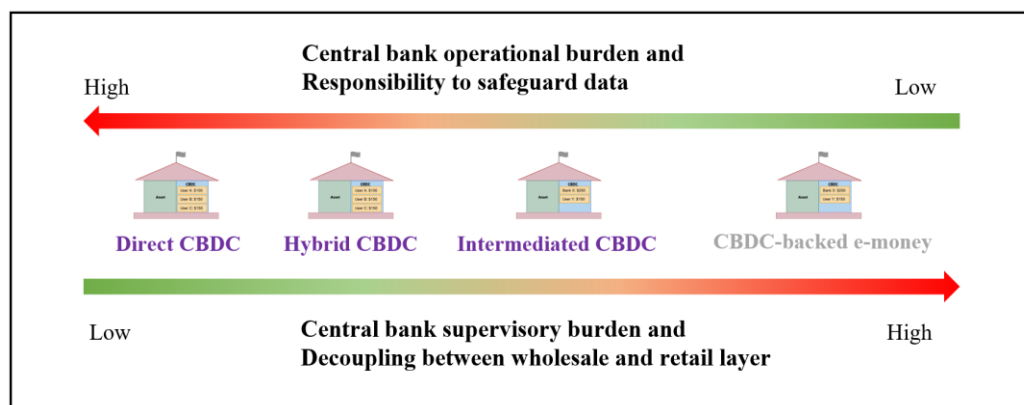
Central bank operational burden and Responsibility to safeguard data

High

Low

Asset

CBDC

User A: $100

User B: $150

User C: $100

Asset

CBDC

User A: $100

User B: $150

User C: $100

Asset

CBDC

Bank X: $250

User Y: $100

Asset

CBDC

Bank X: $250

User Y: $100

Direct CBDC

Hybrid CBDC

Intermediated CBDC

CBDC-backed e-money

Low

High

Central bank supervisory burden and Decoupling between wholesale and retail layer